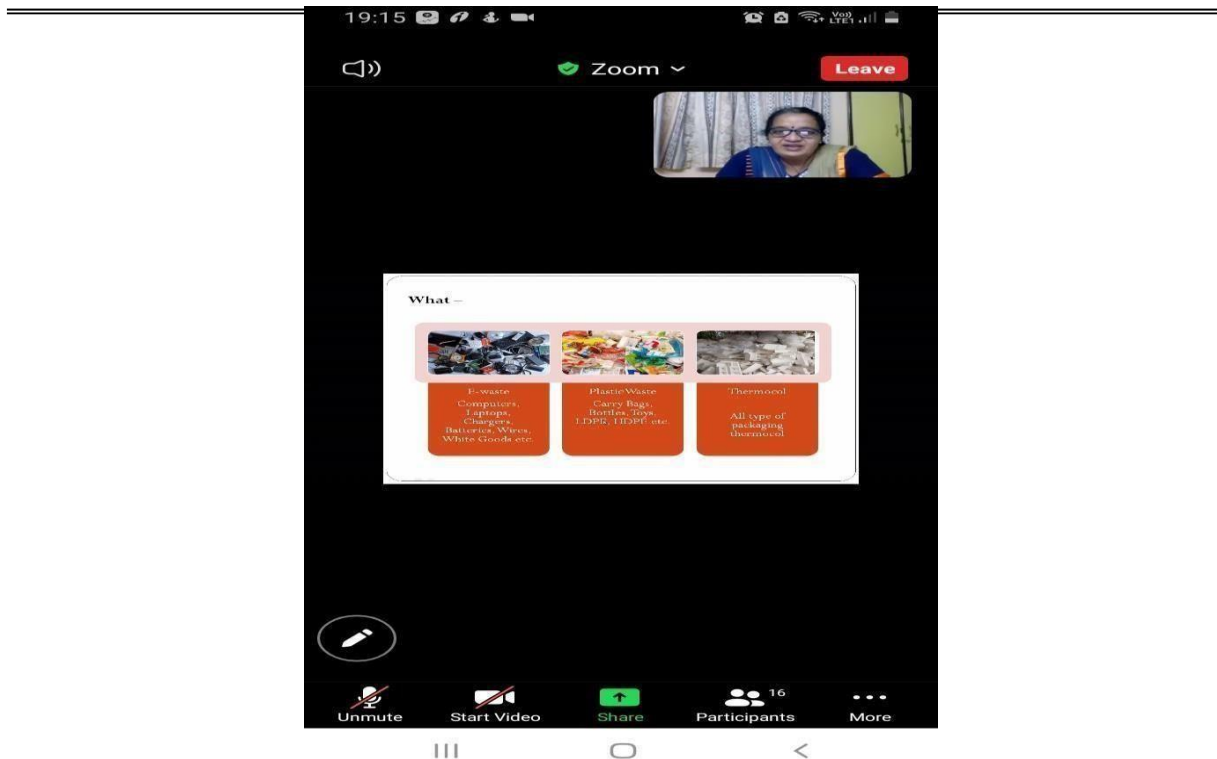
19:15

Zoom

Leave

What –

E-waste

Computers, Laptops, Chargers, Batteries, Wires, White Goods etc.

Plastic Waste

Carry Bags, Bottles, Toys, LDPE, HDPE etc.

Thermocol

All type of packaging thermocol

Unmute

Start Video

Share

16

Participants

More